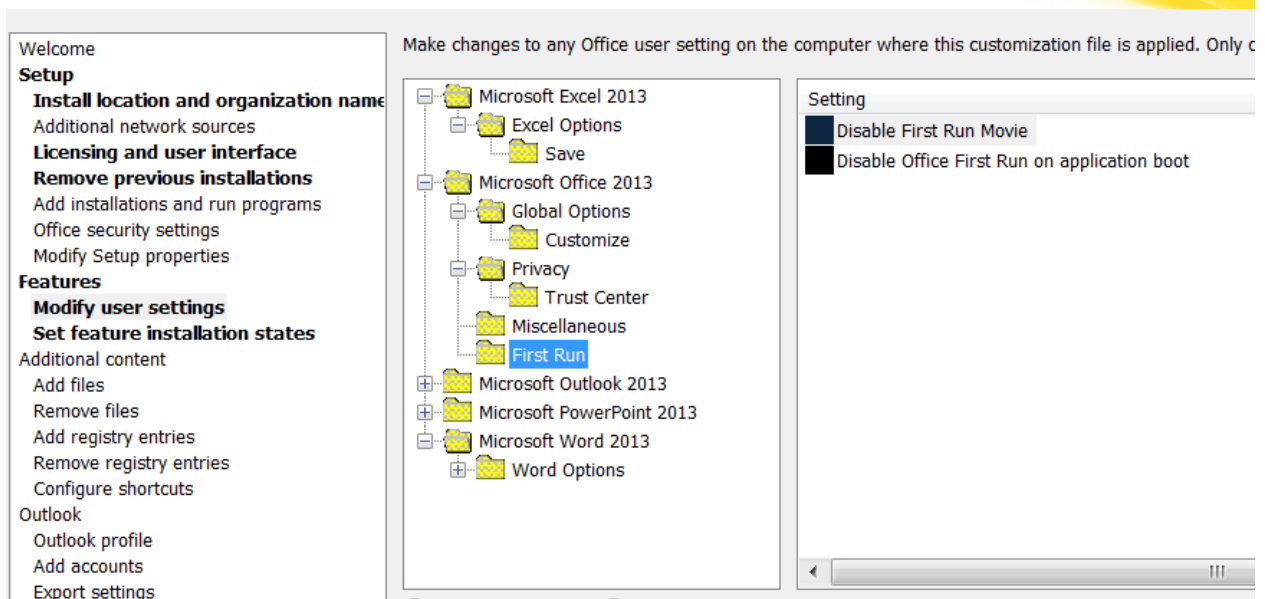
Welcome
Setup
Install location and organization name
Additional network sources
Licensing and user interface
Remove previous installations
Add installations and run programs
Office security settings
Modify Setup properties
Features
Modify user settings
Set feature installation states
Additional content
Add files
Remove files
Add registry entries
Remove registry entries
Configure shortcuts
Outlook
Outlook profile
Add accounts
Export settings

Make changes to any Office user setting on the computer where this customization file is applied. Only c

Microsoft Excel 2013
Excel Options
Save
Microsoft Office 2013
Global Options
Customize
Privacy
Trust Center
Miscellaneous
First Run
Microsoft Outlook 2013
Microsoft PowerPoint 2013
Microsoft Word 2013
Word Options

Setting
Disable First Run Movie
Disable Office First Run on application boot